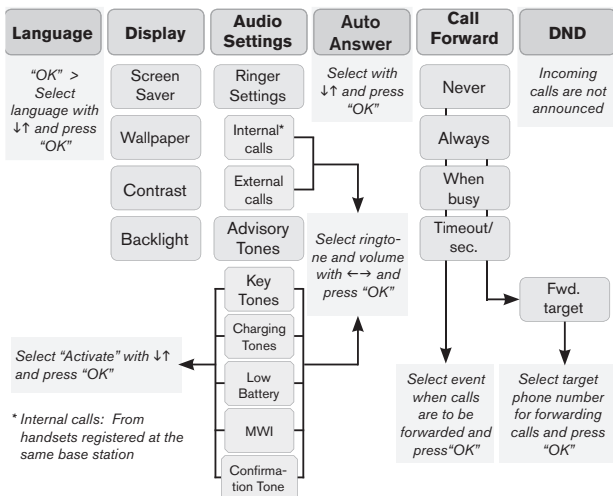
Language

"OK" > Select language with ↓↑ and press "OK"

Display

Screen Saver

Wallpaper

Contrast

Backlight

Audio Settings

Ringer Settings

Internal* calls

External calls

Advisory Tones

Key Tones

Charging Tones

Low Battery

MWI

Confirmation Tone

Auto Answer

Select with ↓↑ and press "OK"

Select ringtone and volume with ←→ and press "OK"

Call Forward

Never

Always

When busy

Timeout/ sec.

Fwd. target

DND

Incoming calls are not announced

Select "Activate" with ↓↑ and press "OK"

* Internal calls: From handsets registered at the same base station

Select event when calls are to be forwarded and press"OK"

Select target phone number for forwarding calls and press "OK"